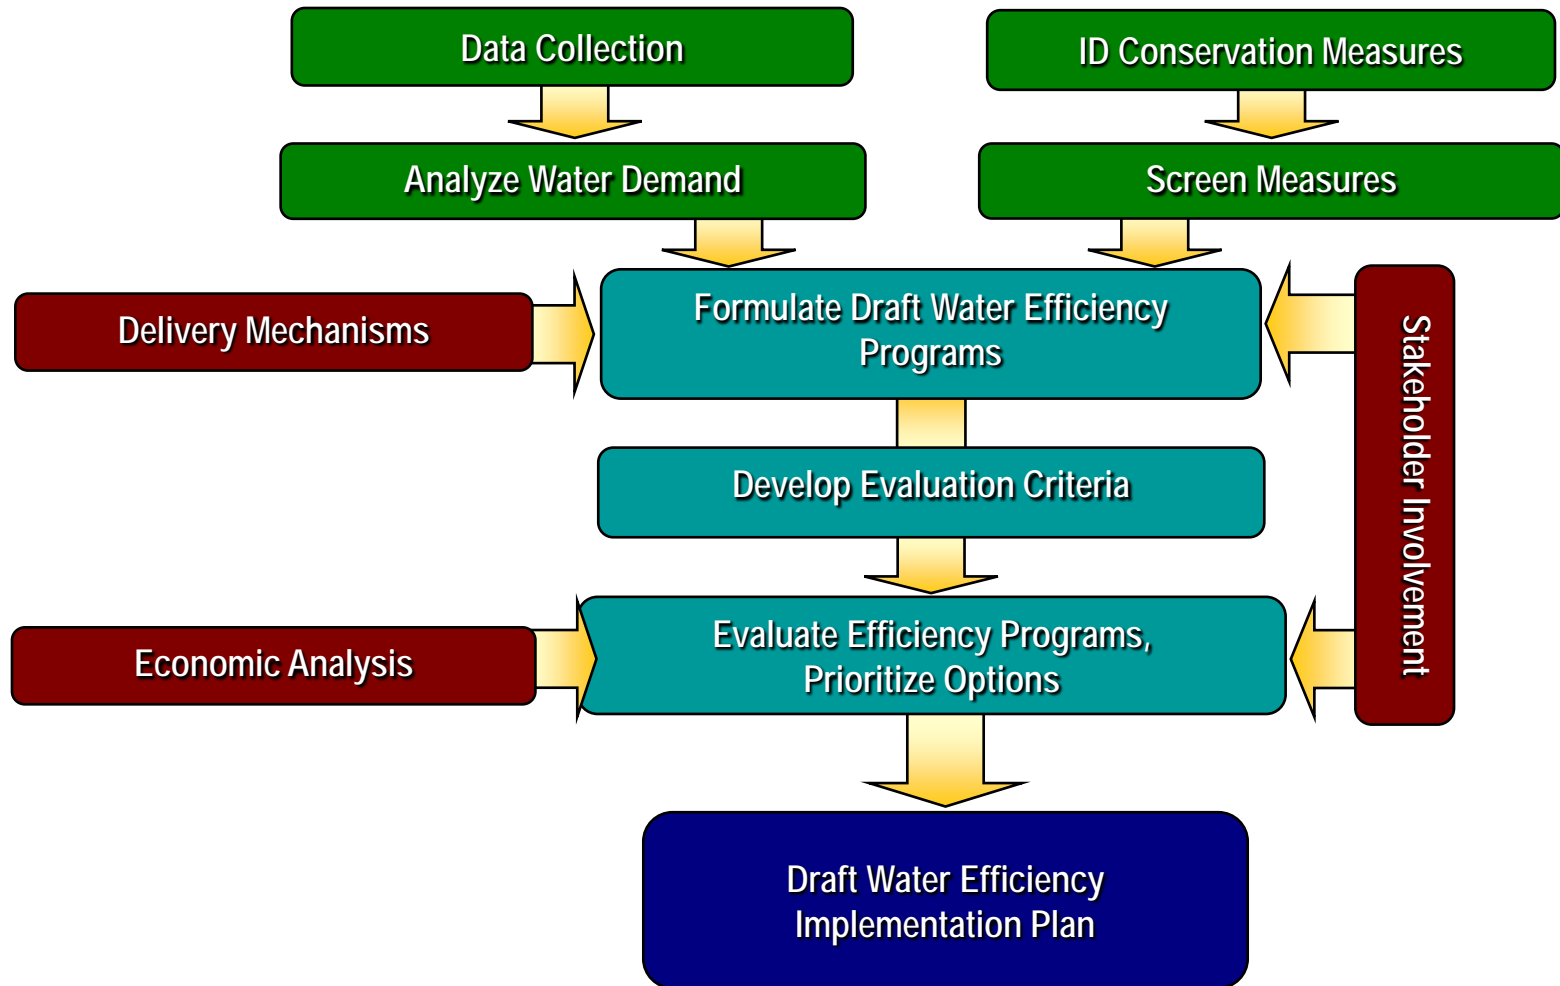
Data Collection

ID Conservation Measures

Analyze Water Demand

Screen Measures

Delivery Mechanisms

Formulate Draft Water Efficiency Programs

Stakeholder Involvement

Develop Evaluation Criteria

Economic Analysis

Evaluate Efficiency Programs, Prioritize Options

Draft Water Efficiency Implementation Plan